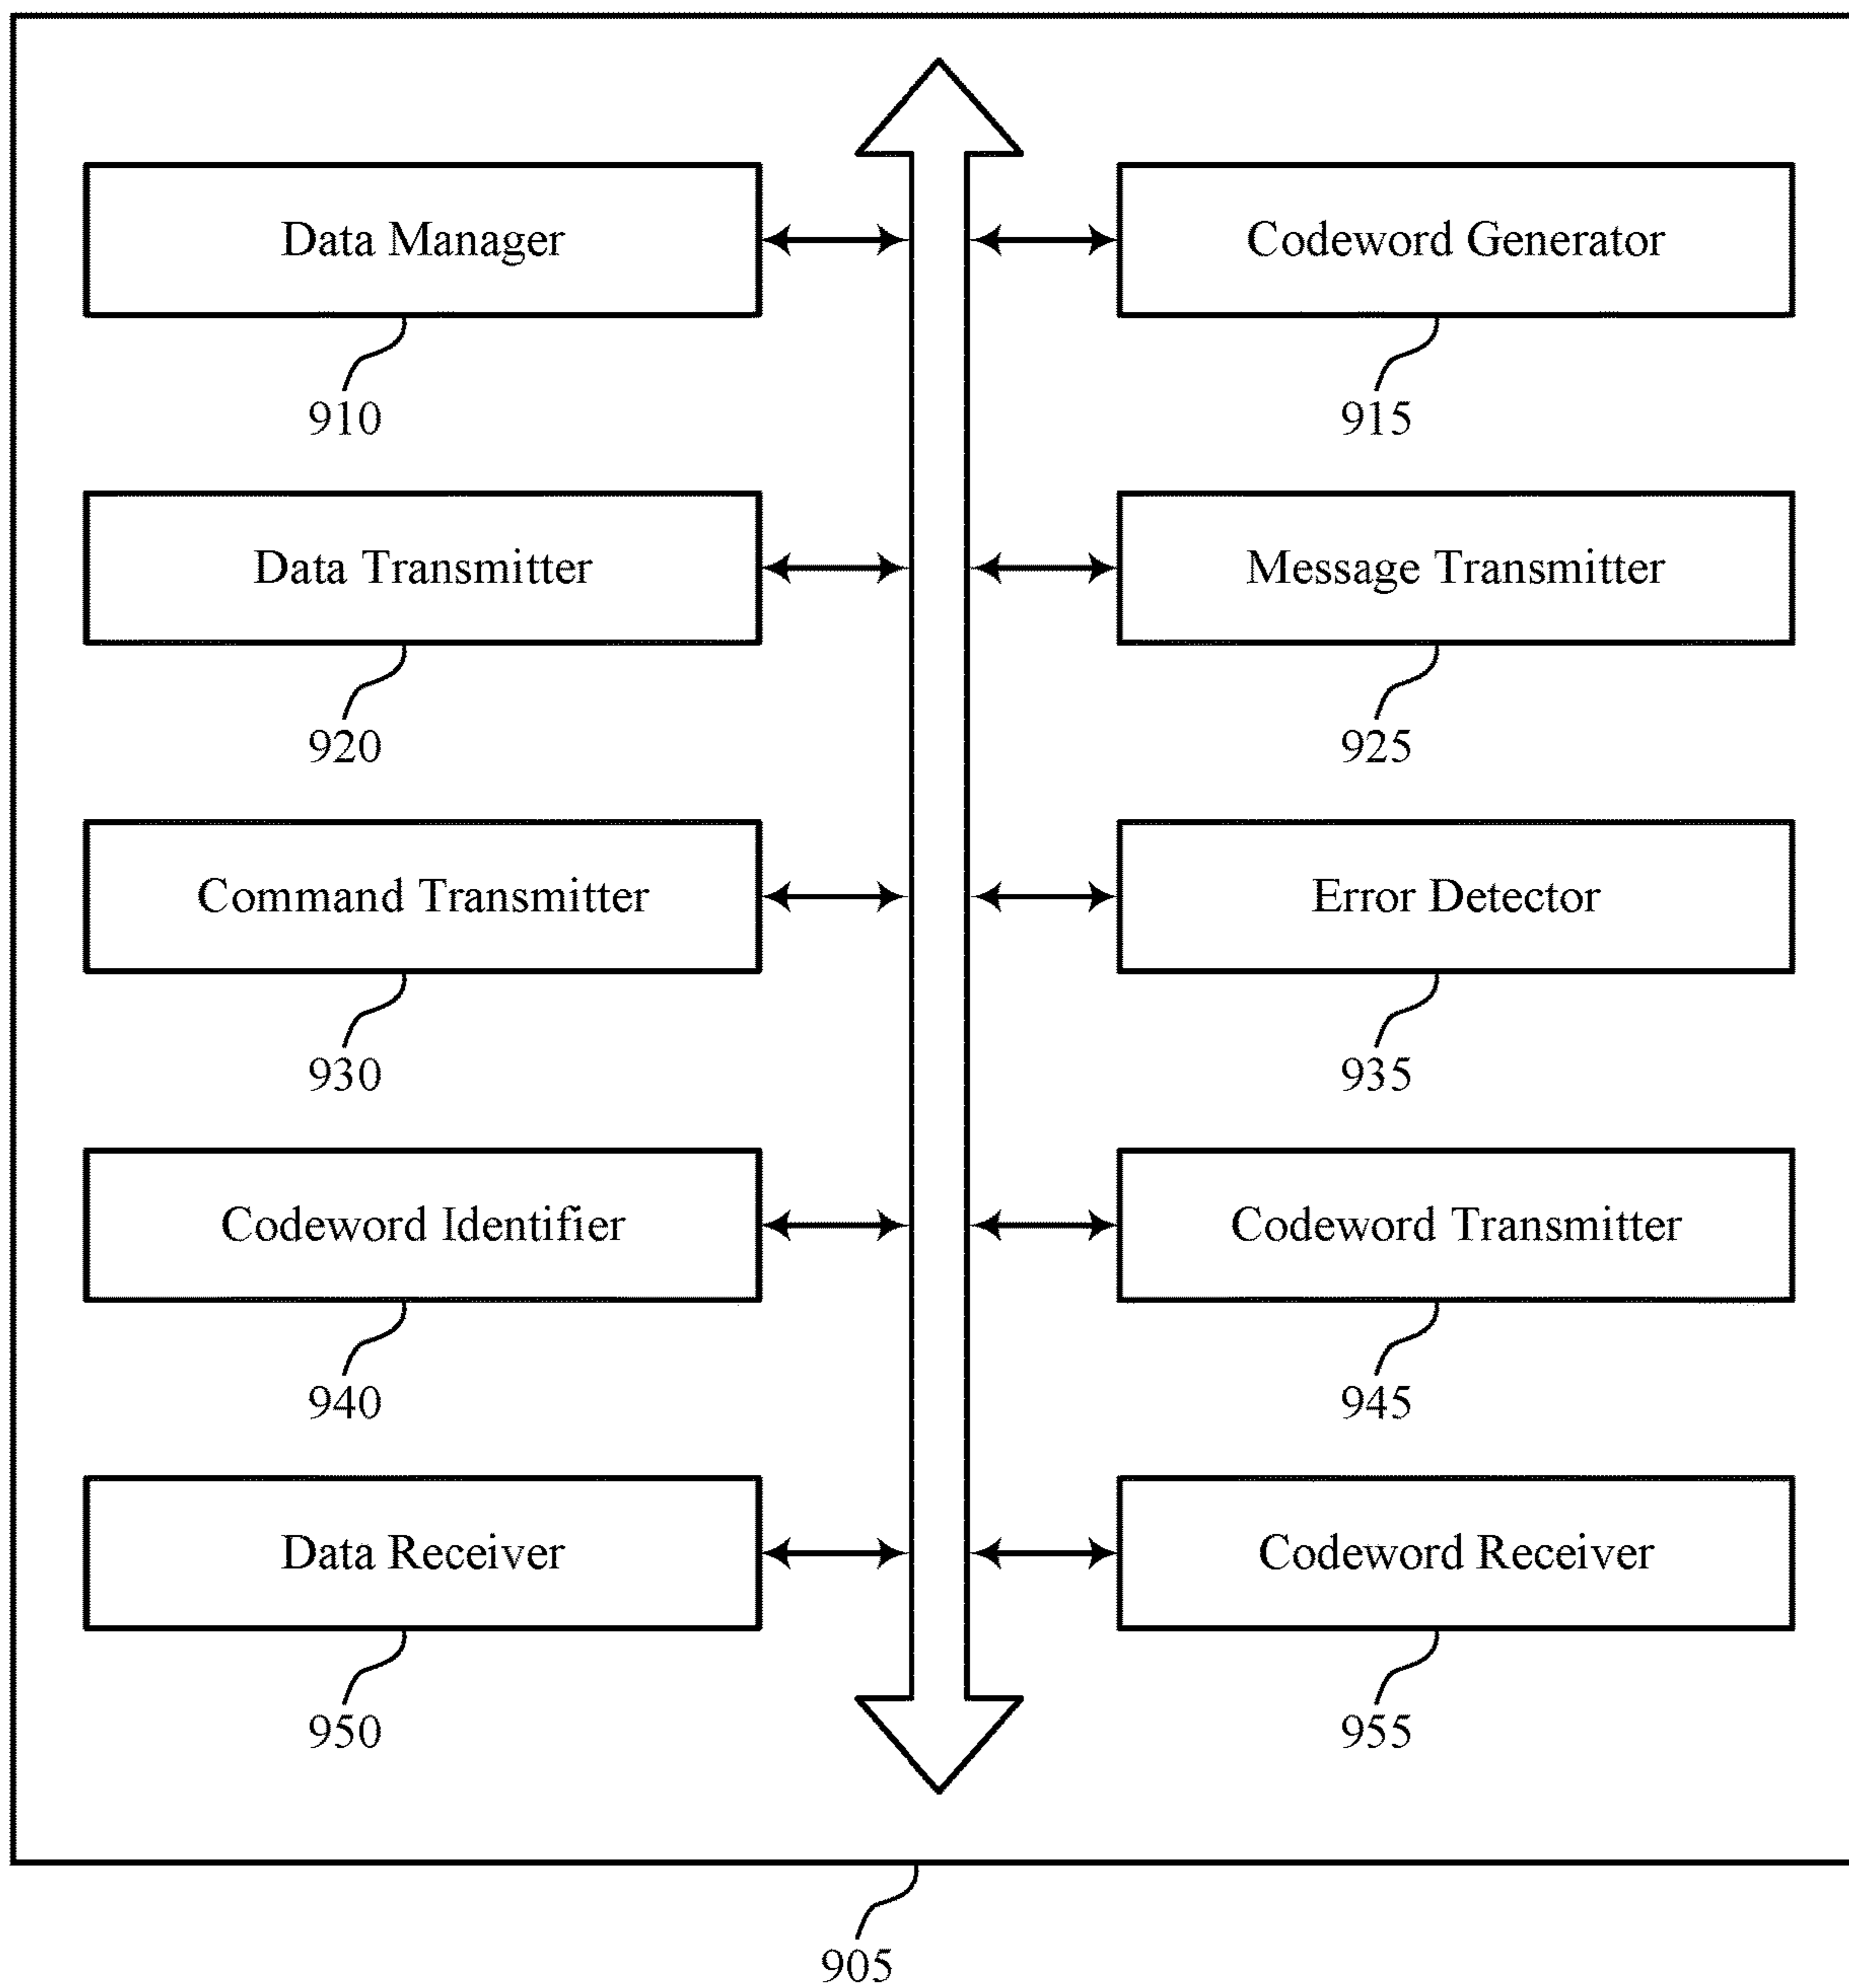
Data Manager

910

Data Transmitter

920

Command Transmitter

930

Codeword Identifier

940

Data Receiver

950

Codeword Generator

915

Message Transmitter

925

Error Detector

935

Codeword Transmitter

945

Codeword Receiver

955

905